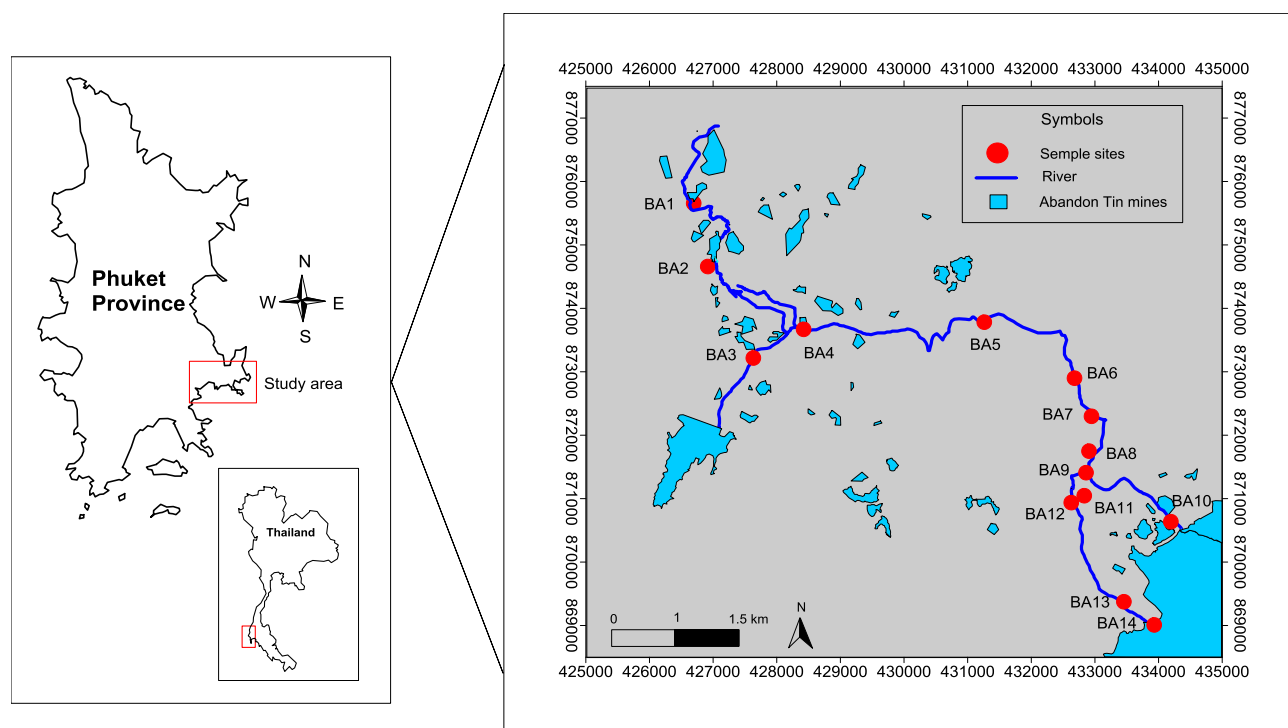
Phuket Province

N
W E
S

Study area

Thailand

425000 426000 427000 428000 429000 430000 431000 432000 433000 434000 435000

877000
876000
875000
874000
873000
872000
871000
870000
869000

Symbols
Semple sites
River
Abandon Tin mines

BA1
BA2
BA3
BA4
BA5
BA6
BA7
BA8
BA9
BA10
BA11
BA12
BA13
BA14

0 1 1.5 km
N

425000 426000 427000 428000 429000 430000 431000 432000 433000 434000 435000